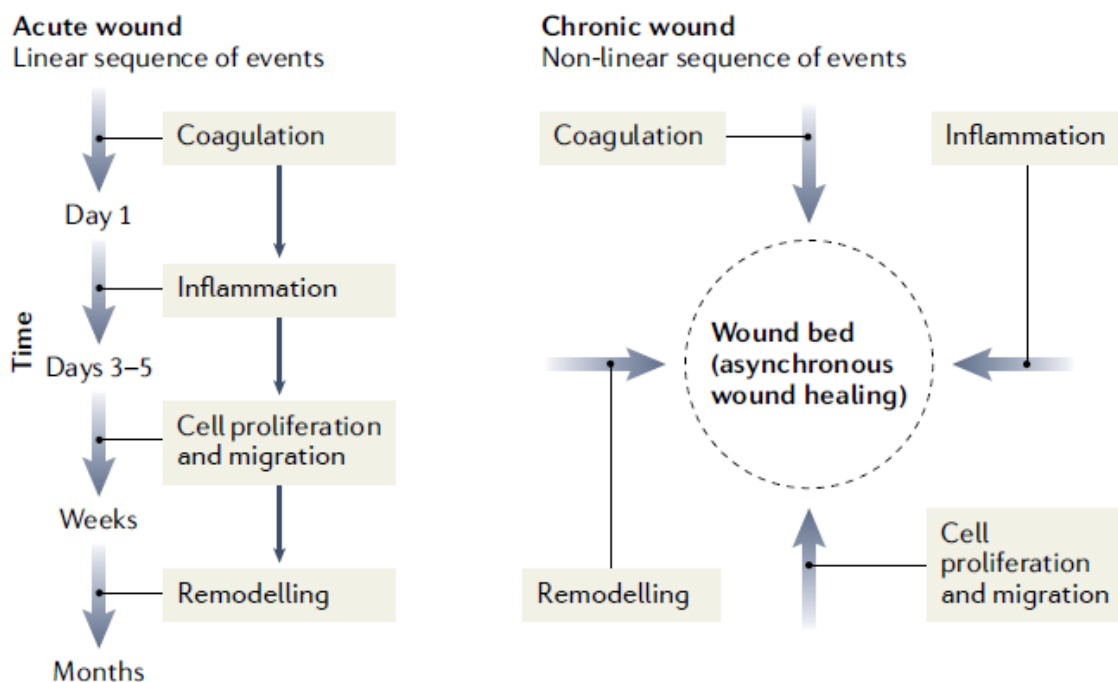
Acute wound
Linear sequence of events

Coagulation

Day 1

Inflammation

Time

Days 3–5

Cell proliferation and migration

Weeks

Remodelling

Months

Chronic wound
Non-linear sequence of events

Coagulation

Inflammation

Wound bed (asynchronous wound healing)

Remodelling

Cell proliferation and migration